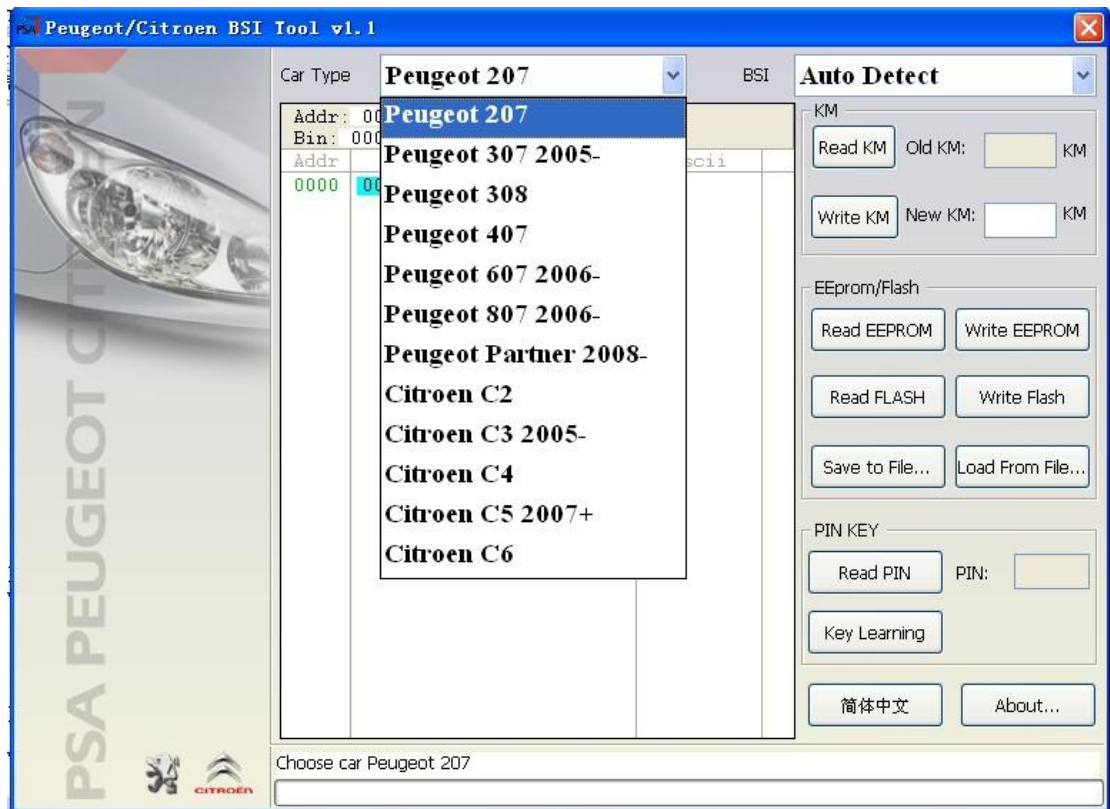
PSA Peugeot/Citroen BSI Tool v1.1

Car Type
Peugeot 207
BSI
Auto Detect

Addr: 00
Bin: 000
Addr
scii
0000
00

Peugeot 207
Peugeot 307 2005-
Peugeot 308
Peugeot 407
Peugeot 607 2006-
Peugeot 807 2006-
Peugeot Partner 2008-
Citroen C2
Citroen C3 2005-
Citroen C4
Citroen C5 2007+
Citroen C6

KM
Read KM
Old KM:
KM
Write KM
New KM:
KM

EEprom/Flash
Read EEPROM
Write EEPROM
Read FLASH
Write Flash
Save to File...
Load From File...

PIN KEY
Read PIN
PIN:
Key Learning

简体中文
About...

PSA PEUGEOT CITROEN
CITROËN

Choose car Peugeot 207